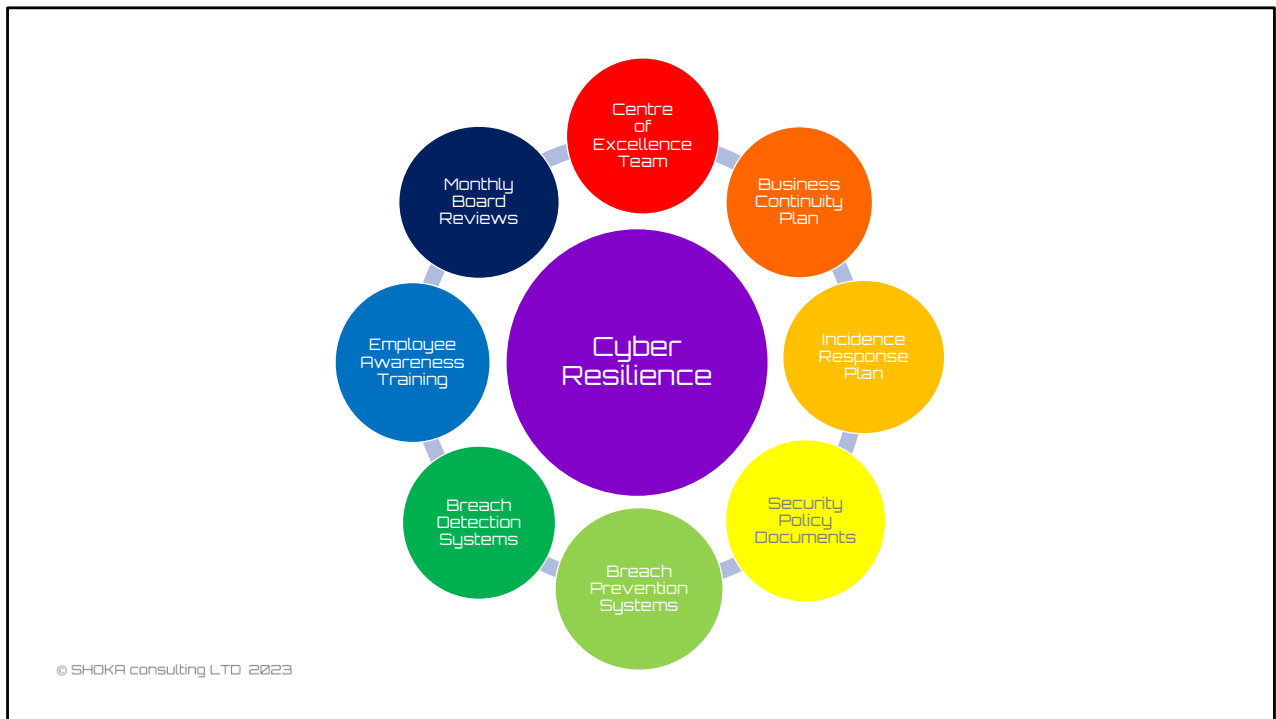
Centre of Excellence Team

Business Continuity Plan

Incidence Response Plan

Security Policy Documents

Breach Prevention Systems

Breach Detection Systems

Employee Awareness Training

Monthly Board Reviews

Cyber Resilience

© SHOKA consulting LTD 2023